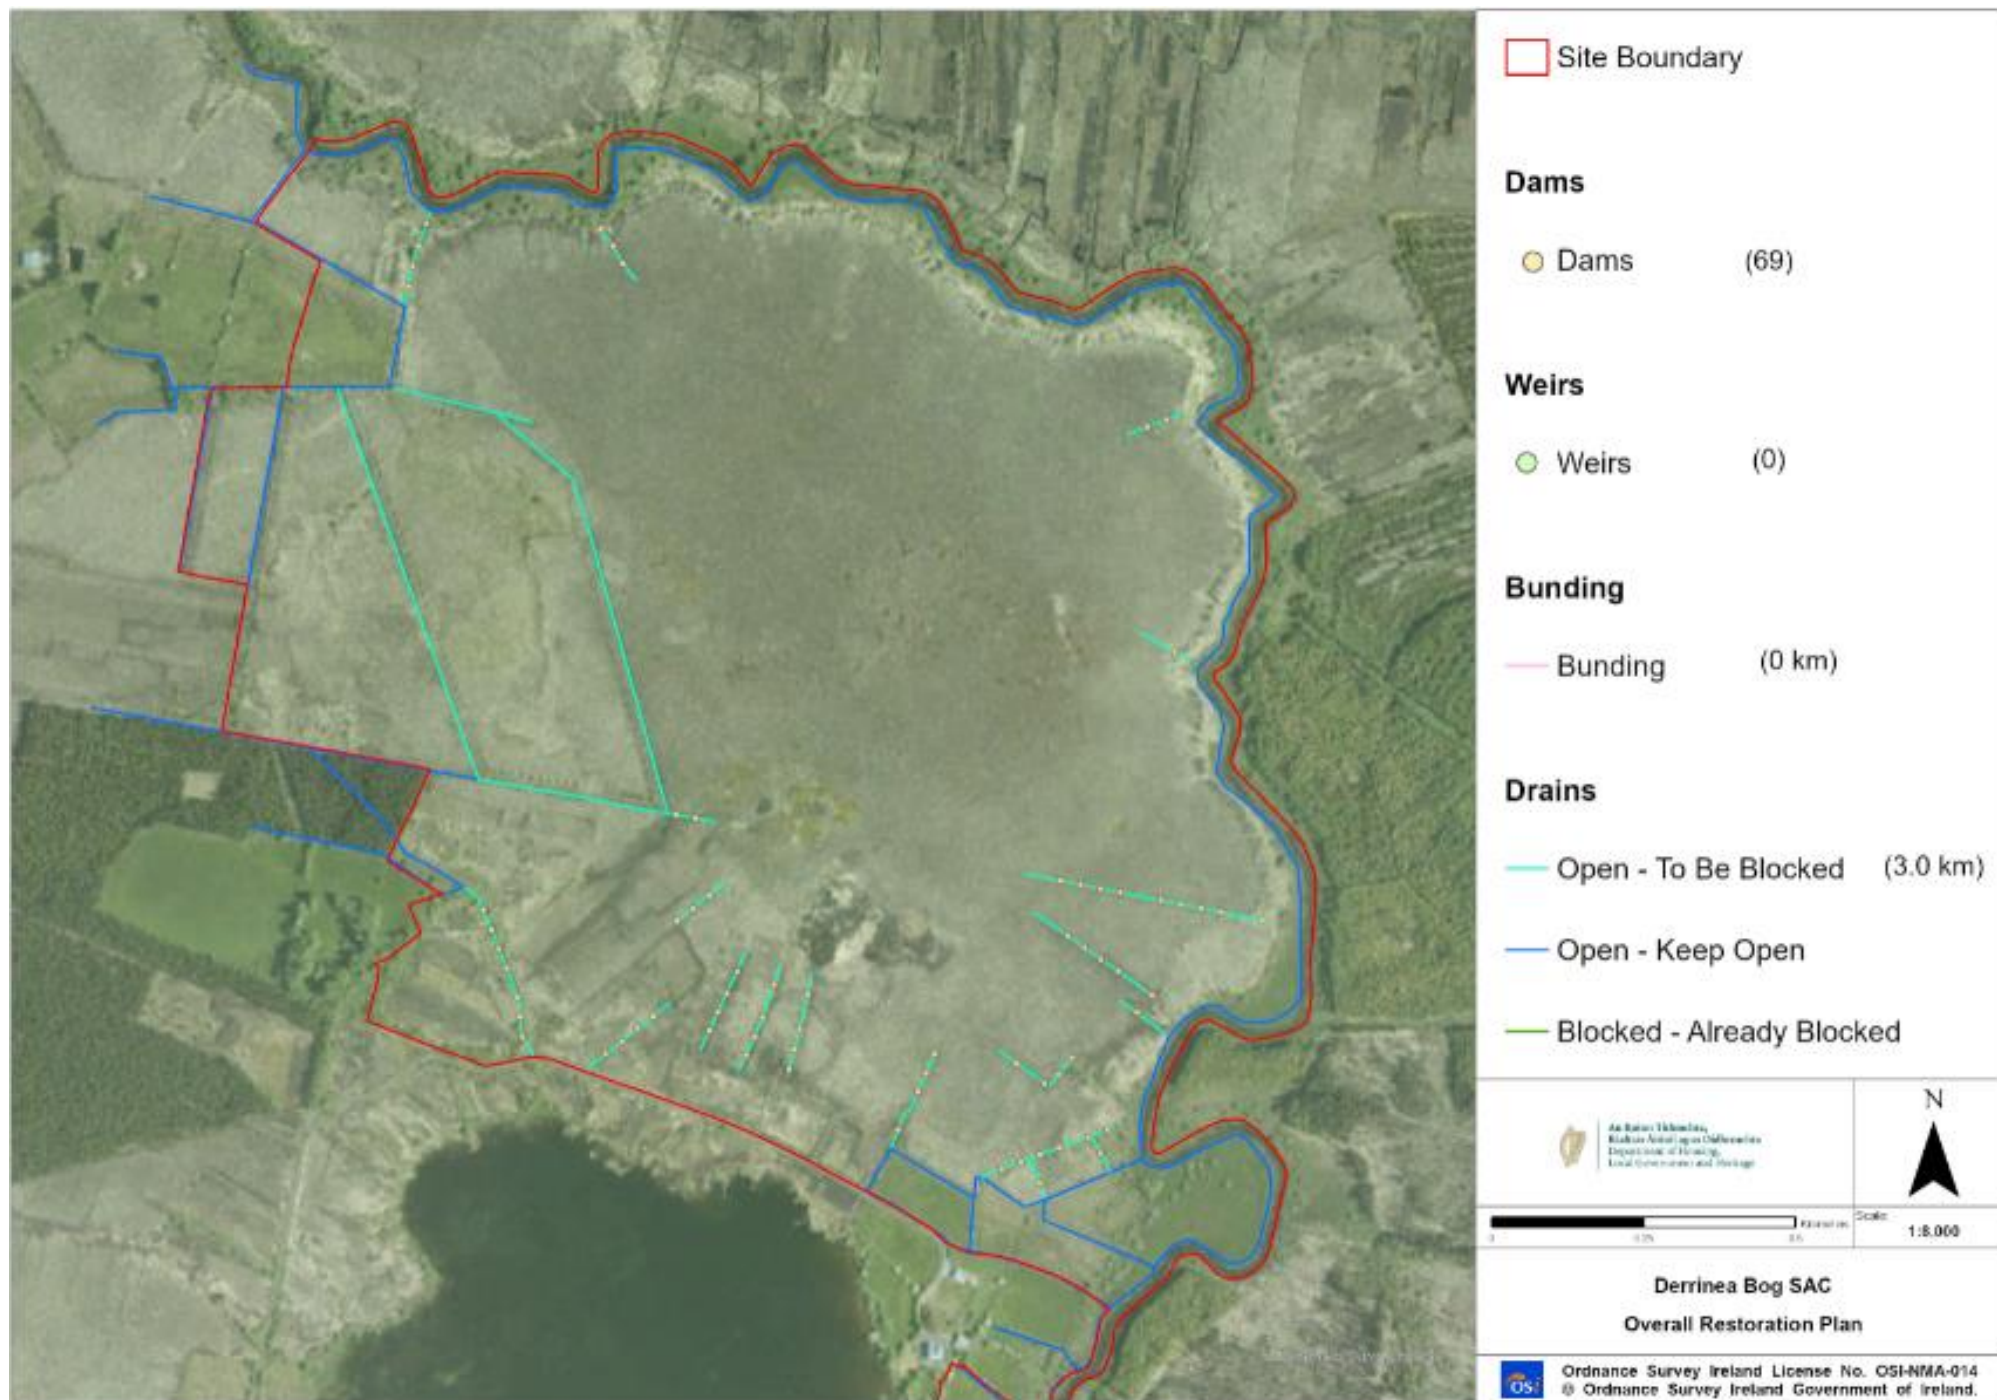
Site Boundary

Dams

Dams (69)

Weirs

Weirs (0)

Bunding

Bunding (0 km)

Drains

Open - To Be Blocked (3.0 km)

Open - Keep Open

Blocked - Already Blocked

An Roinn Tithíochta, Rialtais Áitiúil agus Oidhreachta
Department of Housing, Local Government and Heritage

N

Kilometres
0 0.25 0.5

Scale:
1:8,000

Derrinea Bog SAC
Overall Restoration Plan

OSi
Ordnance Survey Ireland License No. OSI-NMA-014
© Ordnance Survey Ireland Government of Ireland.